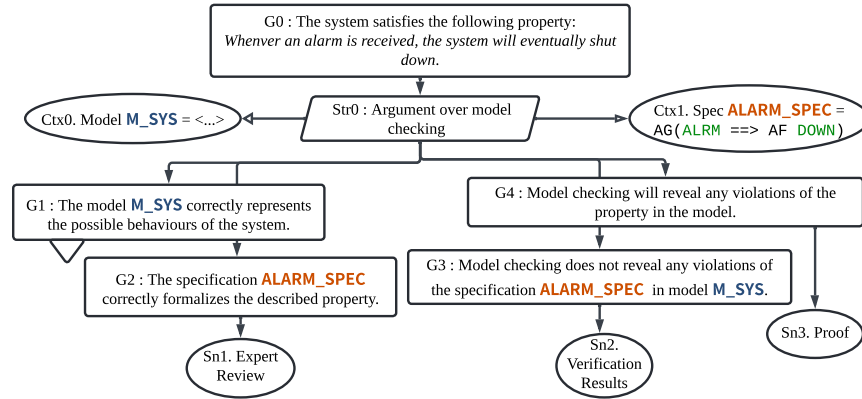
G0 : The system satisfies the following property:
*Whenver an alarm is received, the system will eventually shut down*.

Ctx0. Model M_SYS = <...>

Str0 : Argument over model checking

Ctx1. Spec ALARM_SPEC = AG(ALRM ==> AF DOWN)

G1 : The model M_SYS correctly represents the possible behaviours of the system.

G4 : Model checking will reveal any violations of the property in the model.

G2 : The specification ALARM_SPEC correctly formalizes the described property.

G3 : Model checking does not reveal any violations of the specification ALARM_SPEC in model M_SYS.

Sn1. Expert Review

Sn2. Verification Results

Sn3. Proof